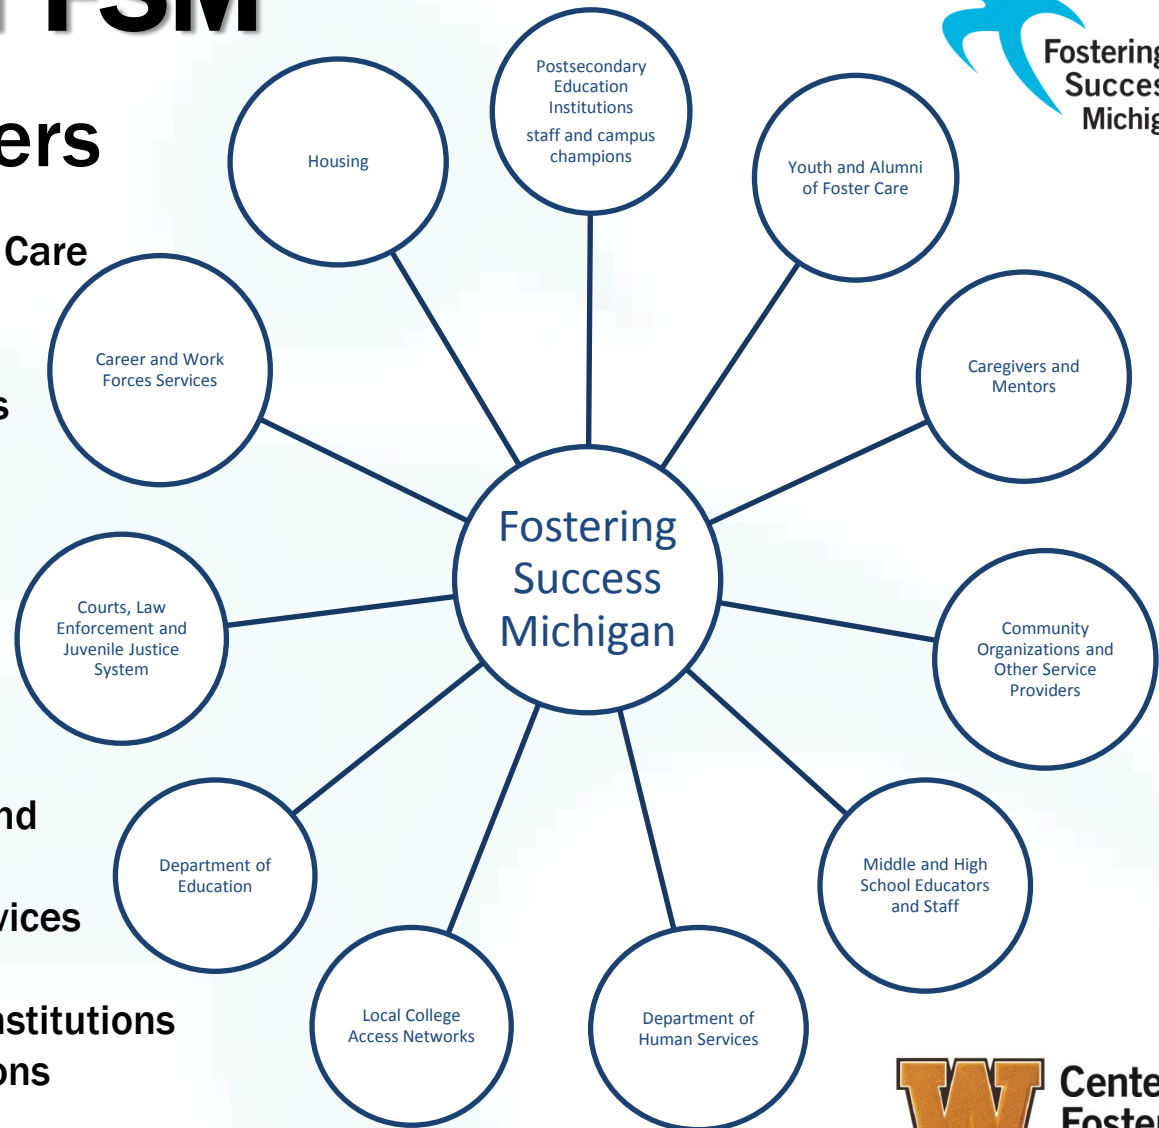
FSM

ers

Care

s

nd

vices

nstitutions

ons

Fostering
Succes
Michig

Postsecondary Education Institutions
staff and campus champions

Housing

Youth and Alumni of Foster Care

Career and Work Forces Services

Caregivers and Mentors

Fostering Success Michigan

Courts, Law Enforcement and Juvenile Justice System

Community Organizations and Other Service Providers

Department of Education

Middle and High School Educators and Staff

Local College Access Networks

Department of Human Services

Cente
Foste